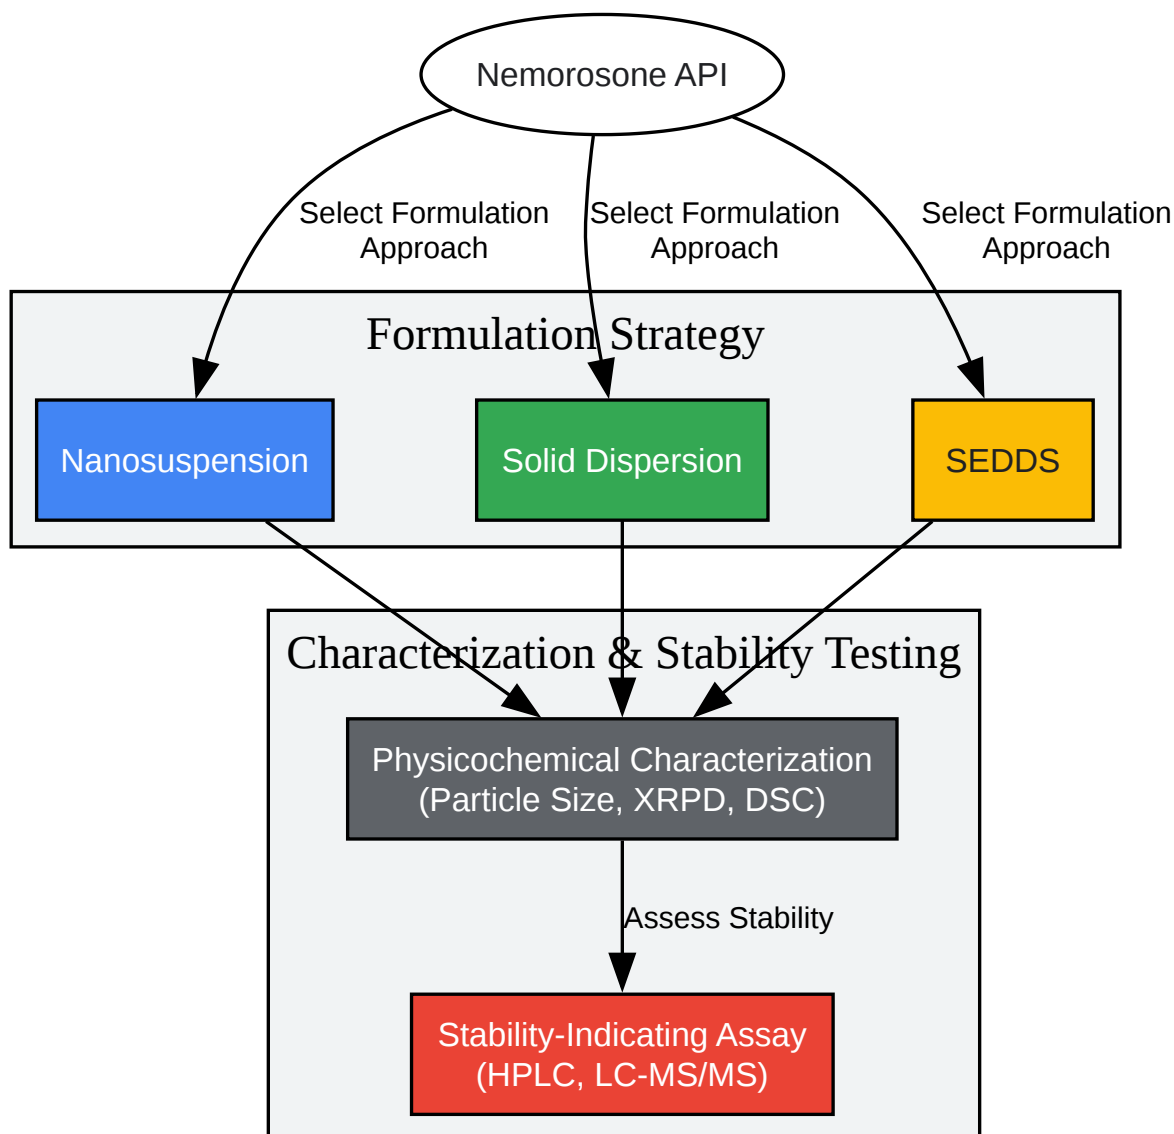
Nemorosone API

Select Formulation Approach

Select Formulation Approach

Select Formulation Approach

Formulation Strategy

Nanosuspension

Solid Dispersion

SEDDS

Characterization & Stability Testing

Physicochemical Characterization
(Particle Size, XRPD, DSC)

Assess Stability

Stability-Indicating Assay
(HPLC, LC-MS/MS)